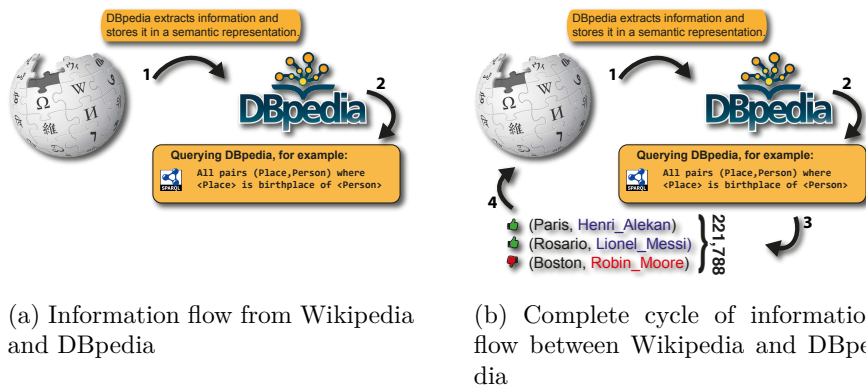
DBpedia extracts information and stores it in a semantic representation.

1

DBpedia

2

Querying DBpedia, for example:

SPARQL

All pairs (Place,Person) where <Place> is birthplace of <Person>

(a) Information flow from Wikipedia and DBpedia

DBpedia extracts information and stores it in a semantic representation.

1

DBpedia

2

Querying DBpedia, for example:

SPARQL

All pairs (Place,Person) where <Place> is birthplace of <Person>

4

(Paris, Henri_Alekan)

(Rosario, Lionel_Messi)

(Boston, Robin_Moore)

221,788

3

(b) Complete cycle of informatio flow between Wikipedia and DBpe dia